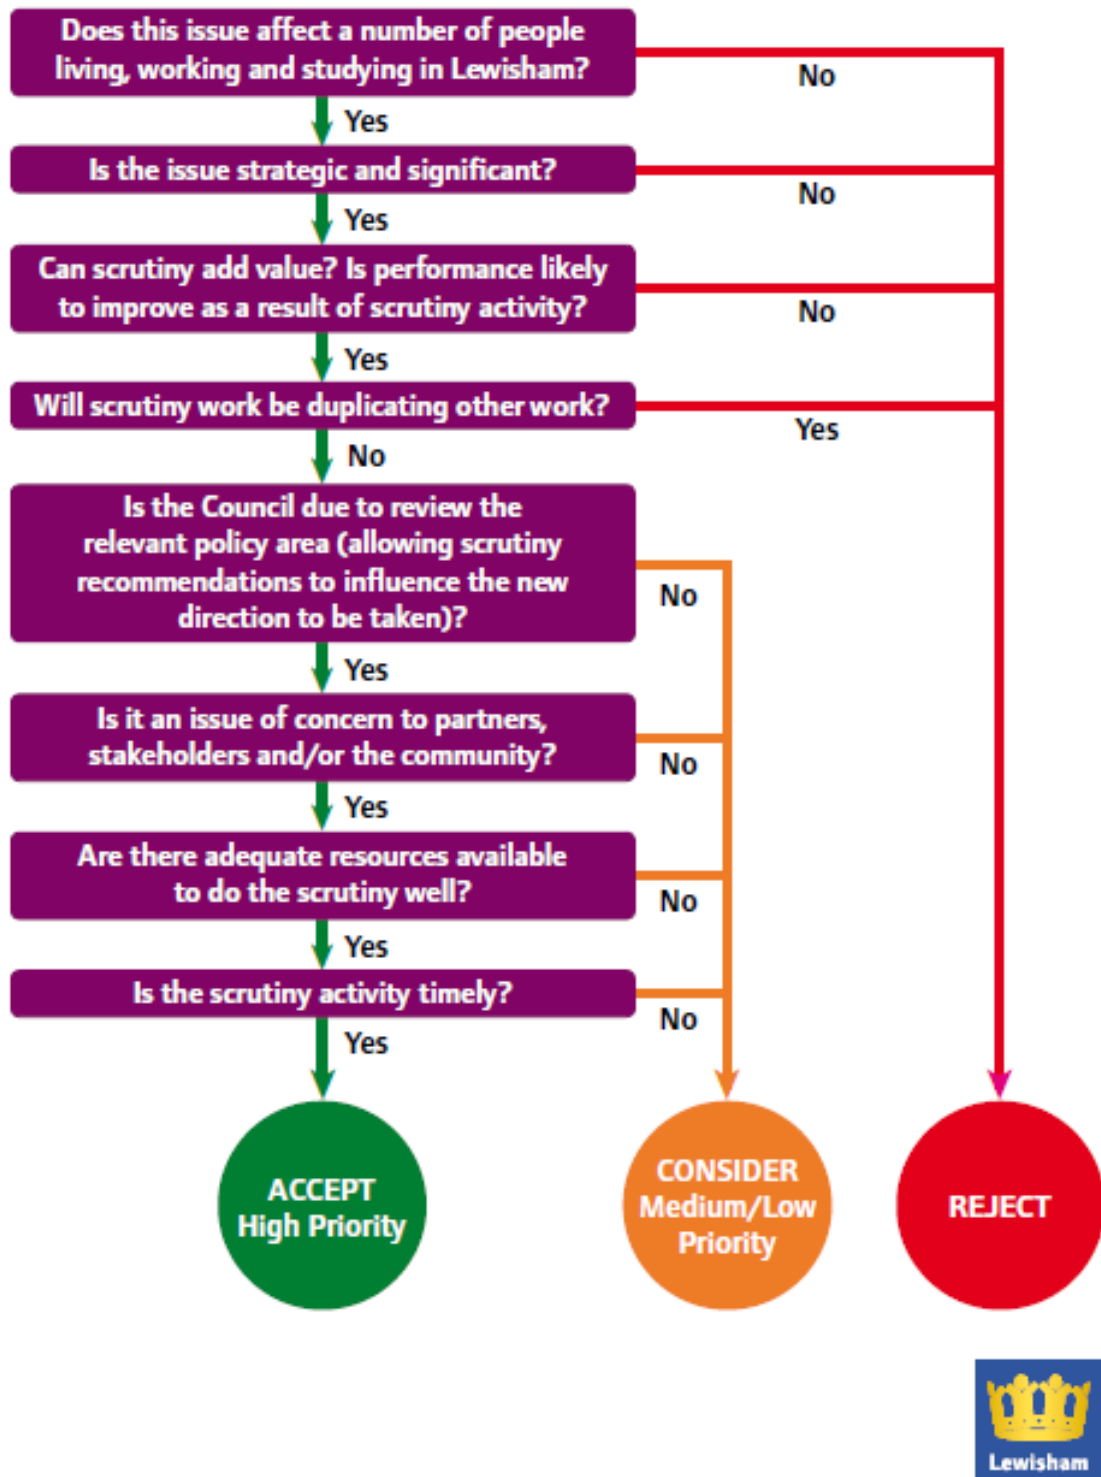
Does this issue affect a number of people living, working and studying in Lewisham?

No

Yes

Is the issue strategic and significant?

No

Yes

Can scrutiny add value? Is performance likely to improve as a result of scrutiny activity?

No

Yes

Will scrutiny work be duplicating other work?

Yes

No

Is the Council due to review the relevant policy area (allowing scrutiny recommendations to influence the new direction to be taken)?

No

Yes

Is it an issue of concern to partners, stakeholders and/or the community?

No

Yes

Are there adequate resources available to do the scrutiny well?

No

Yes

Is the scrutiny activity timely?

No

Yes

ACCEPT High Priority

CONSIDER Medium/Low Priority

REJECT

Lewisham